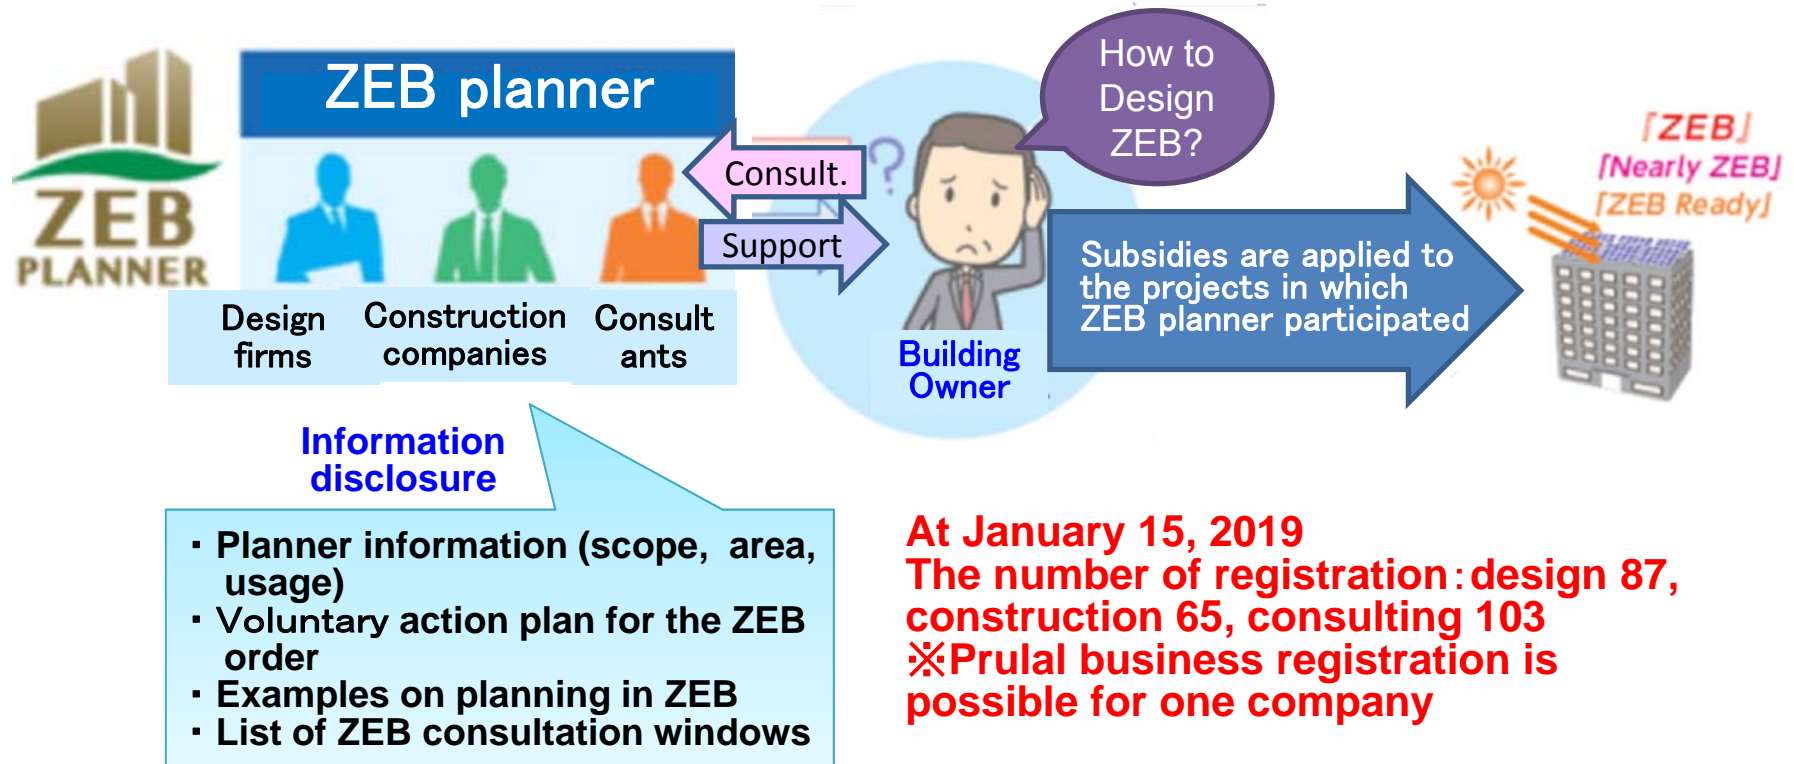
ZEB PLANNER

ZEB planner

Design firms

Construction companies

Consult ants

Consult.

Support

How to Design ZEB?

Building Owner

Subsidies are applied to the projects in which ZEB planner participated

『ZEB』
『Nearly ZEB』
『ZEB Ready』

Information disclosure

・Planner information (scope, area, usage)
・Voluntary action plan for the ZEB order
・Examples on planning in ZEB
・List of ZEB consultation windows

At January 15, 2019
The number of registration：design 87, construction 65, consulting 103
※Prulal business registration is possible for one company